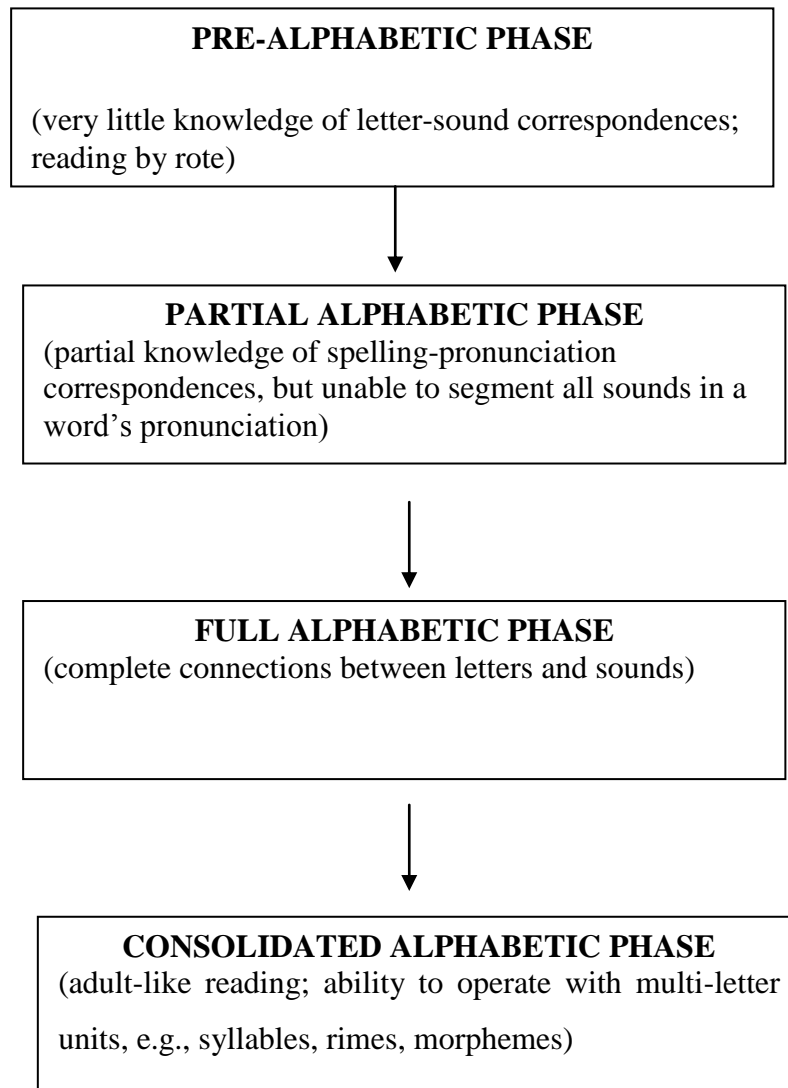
PRE-ALPHABETIC PHASE

(very little knowledge of letter-sound correspondences; reading by rote)

PARTIAL ALPHABETIC PHASE

(partial knowledge of spelling-pronunciation correspondences, but unable to segment all sounds in a word’s pronunciation)

FULL ALPHABETIC PHASE

(complete connections between letters and sounds)

CONSOLIDATED ALPHABETIC PHASE

(adult-like reading; ability to operate with multi-letter units, e.g., syllables, rimes, morphemes)